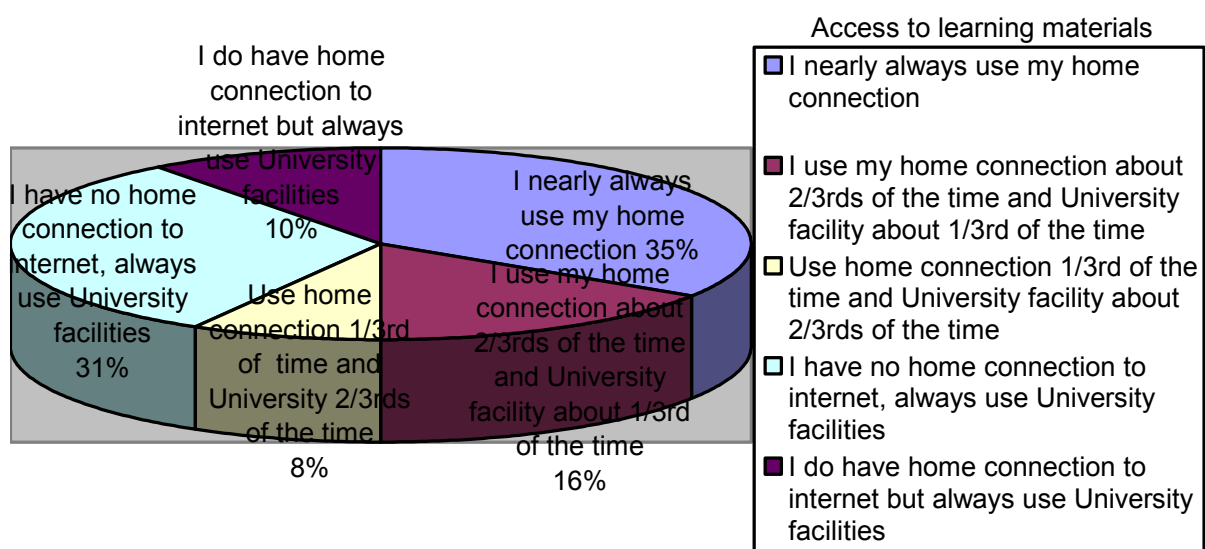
Access to learning materials

I nearly always use my home connection

I use my home connection about 2/3rds of the time and University facility about 1/3rd of the time

Use home connection 1/3rd of the time and University facility about 2/3rds of the time

I have no home connection to internet, always use University facilities

I do have home connection to internet but always use University facilities

I do have home connection to internet but always use University facilities 10%

I nearly always use my home connection 35%

I have no home connection to internet, always use University facilities 31%

Use home connection 1/3rd of time and University 2/3rds of the time 8%

I use my home connection about 2/3rds of the time and University facility about 1/3rd of the time 16%